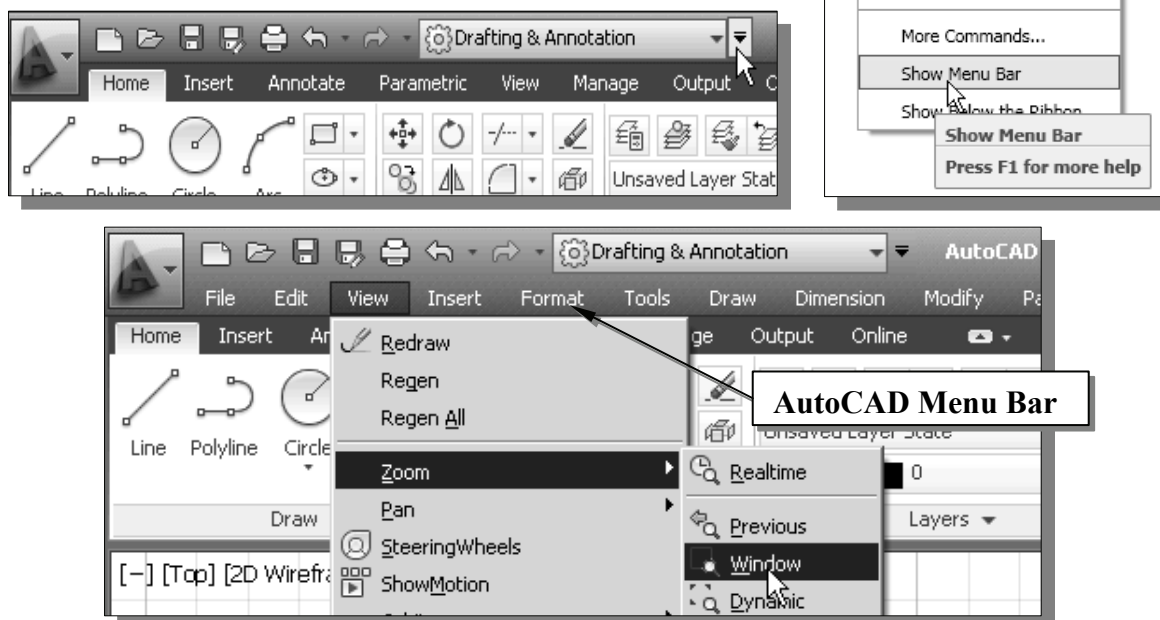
Drafting & Annotation

Home Insert Annotate Parametric View Manage Output

Unsaved Layer Stat

More Commands...

Show Menu Bar

Show Below the Ribbon

Show Menu Bar

Press F1 for more help

Drafting & Annotation AutoCAD

File Edit View Insert Format Tools Draw Dimension Modify

Home Insert Ar ge Output Online

Redraw

Regen

Regen All

Zoom

Pan

SteeringWheels

ShowMotion

Realtime

Previous

Window

Dynamic

AutoCAD Menu Bar

Line Polyline Circle

Draw

Unsaved Layer State

0

Layers

[−] [Top] [2D Wirefra